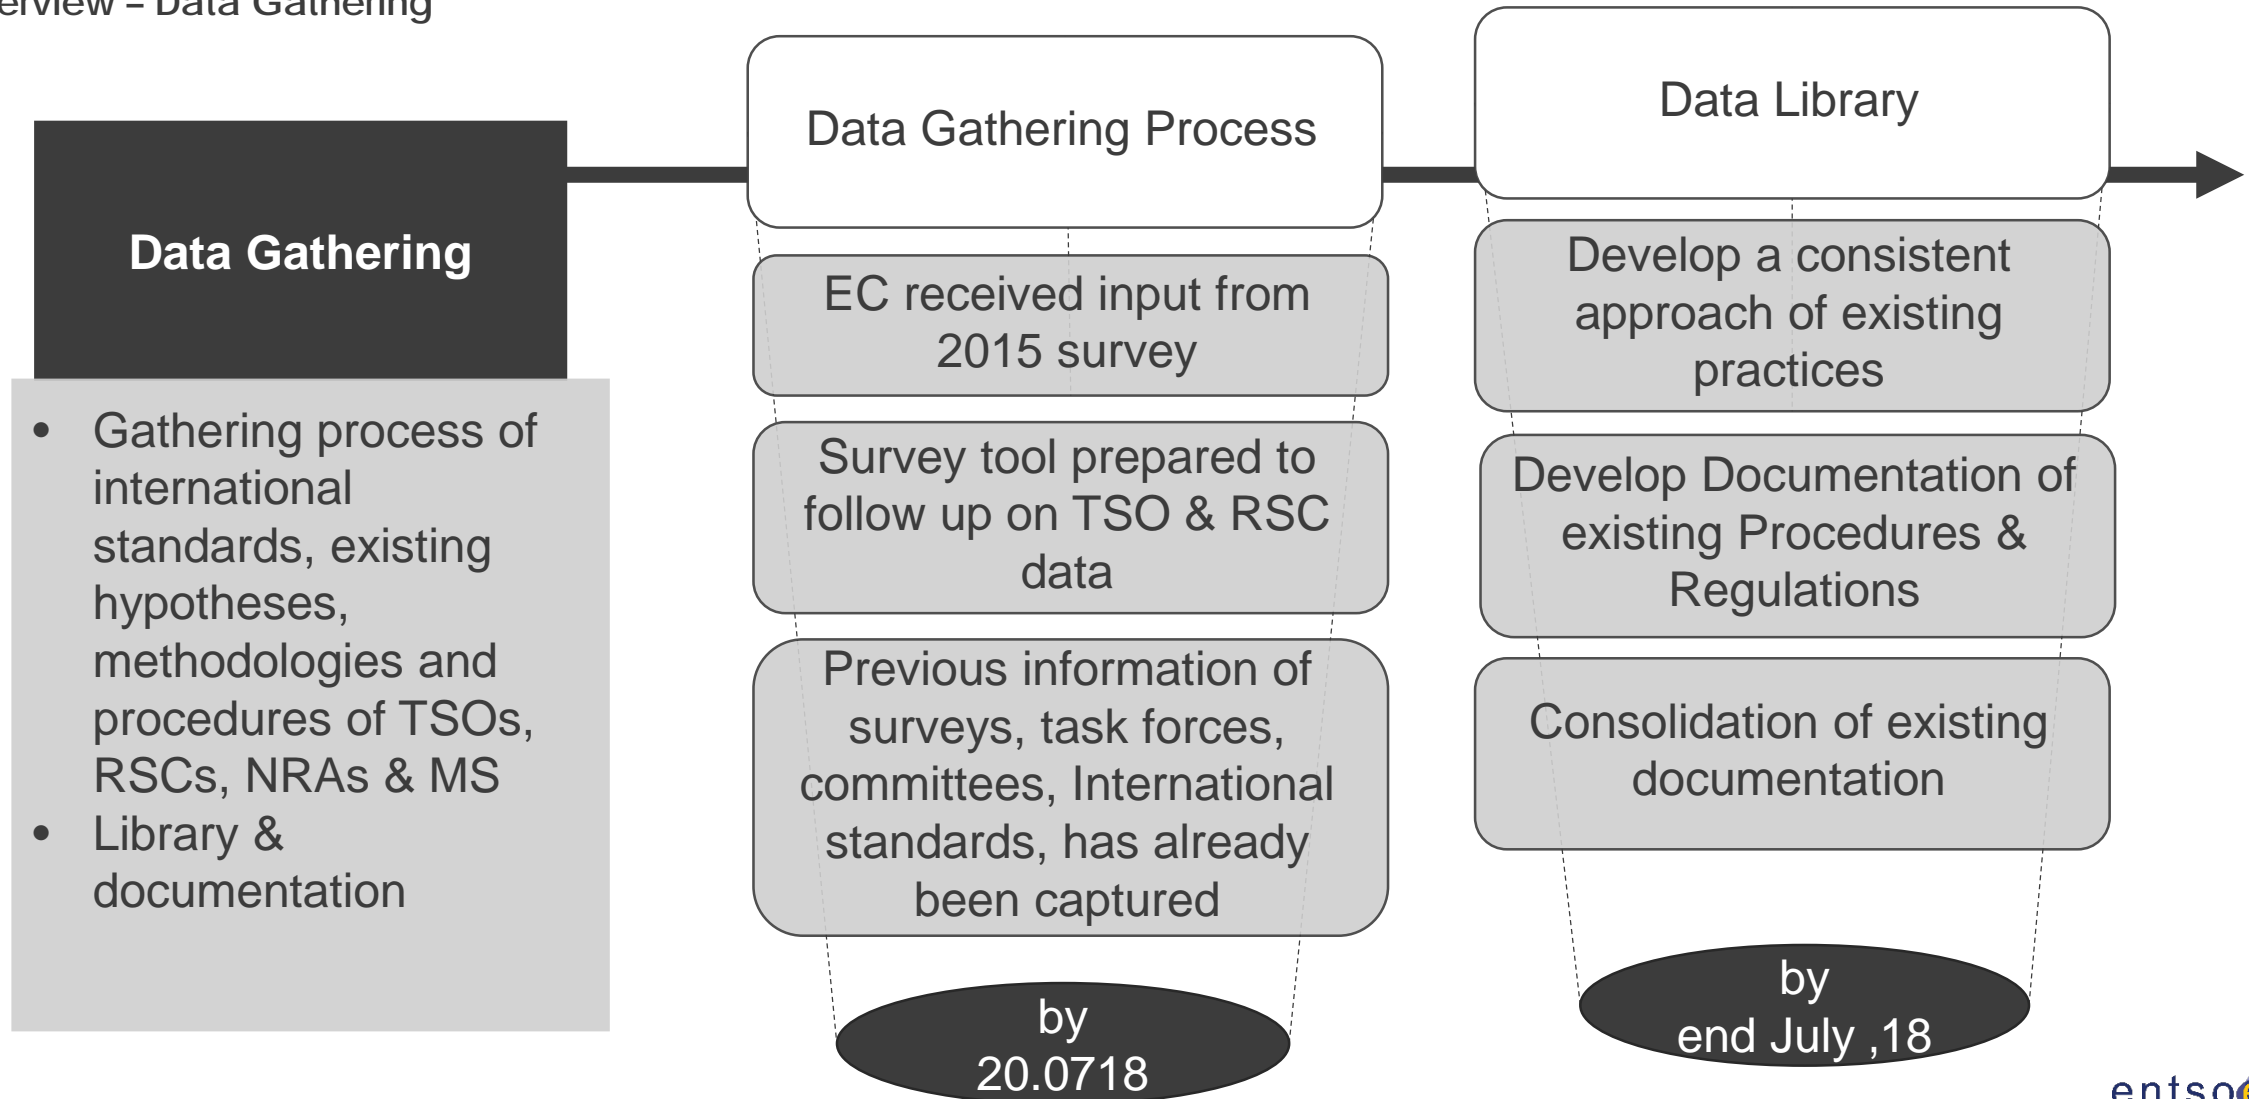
erview – Data Gathering

Data Gathering

- Gathering process of international standards, existing hypotheses, methodologies and procedures of TSOs, RSCs, NRAs & MS
- Library & documentation

Data Gathering Process

EC received input from 2015 survey

Survey tool prepared to follow up on TSO & RSC data

Previous information of surveys, task forces, committees, International standards, has already been captured

by 20.0718

Data Library

Develop a consistent approach of existing practices

Develop Documentation of existing Procedures & Regulations

Consolidation of existing documentation

by end July ,18

entso